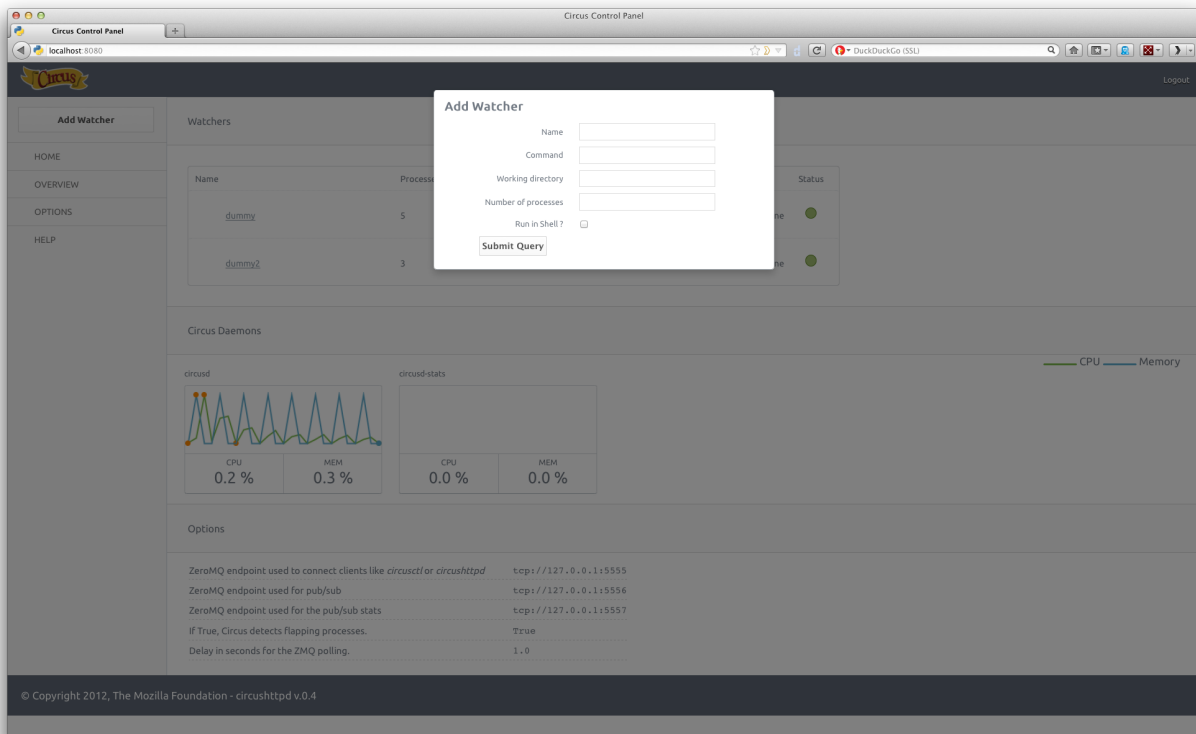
Circus Control Panel

Circus Control Panel

+

localhost:8080

DuckDuckGo (SSL)

Circus

Logout

Add Watcher

HOME

OVERVIEW

OPTIONS

HELP

Watchers

| Name | Processe | | Status |
|---|---|---|---|
| dummy | 5 | ne | |
| dummy2 | 3 | ne | |

Add Watcher

Name

Command

Working directory

Number of processes

Run in Shell ?

Submit Query

Circus Daemons

CPU Memory

circusd

CPU 0.2 %

MEM 0.3 %

circusd-stats

CPU 0.0 %

MEM 0.0 %

Options

| | |
|---|---|
| ZeroMQ endpoint used to connect clients like *circusctl* or *circushttpd* | tcp://127.0.0.1:5555 |
| ZeroMQ endpoint used for pub/sub | tcp://127.0.0.1:5556 |
| ZeroMQ endpoint used for the pub/sub stats | tcp://127.0.0.1:5557 |
| If True, Circus detects flapping processes. | True |
| Delay in seconds for the ZMQ polling. | 1.0 |

© Copyright 2012, The Mozilla Foundation - circushttpd v.0.4